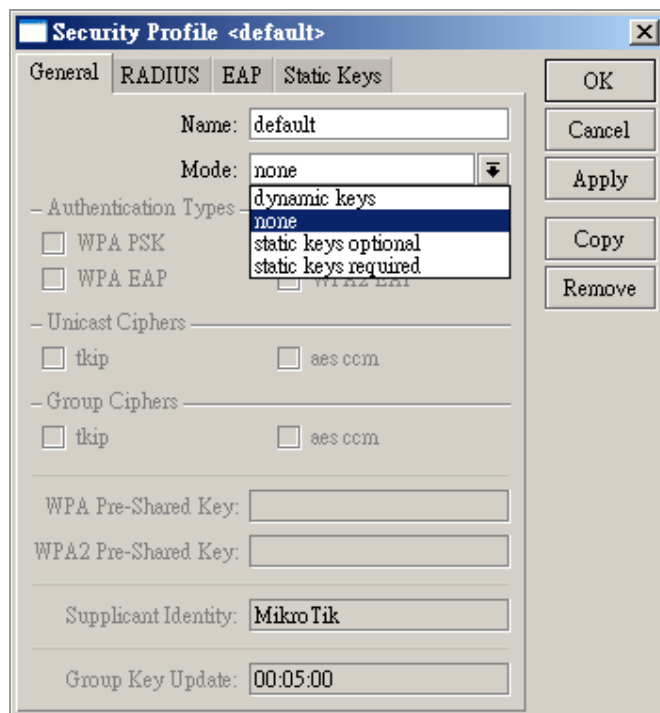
Security Profile <default>

General | RADIUS | EAP | Static Keys

Name: default

Mode: none

dynamic keys
none
static keys optional
static keys required

Authentication Types

WPA PSK

WPA EAP

WPA2 EAP

Unicast Ciphers

tkip

aes ccm

Group Ciphers

tkip

aes ccm

WPA Pre-Shared Key:

WPA2 Pre-Shared Key:

Supplicant Identity: MikroTik

Group Key Update: 00:05:00

OK

Cancel

Apply

Copy

Remove